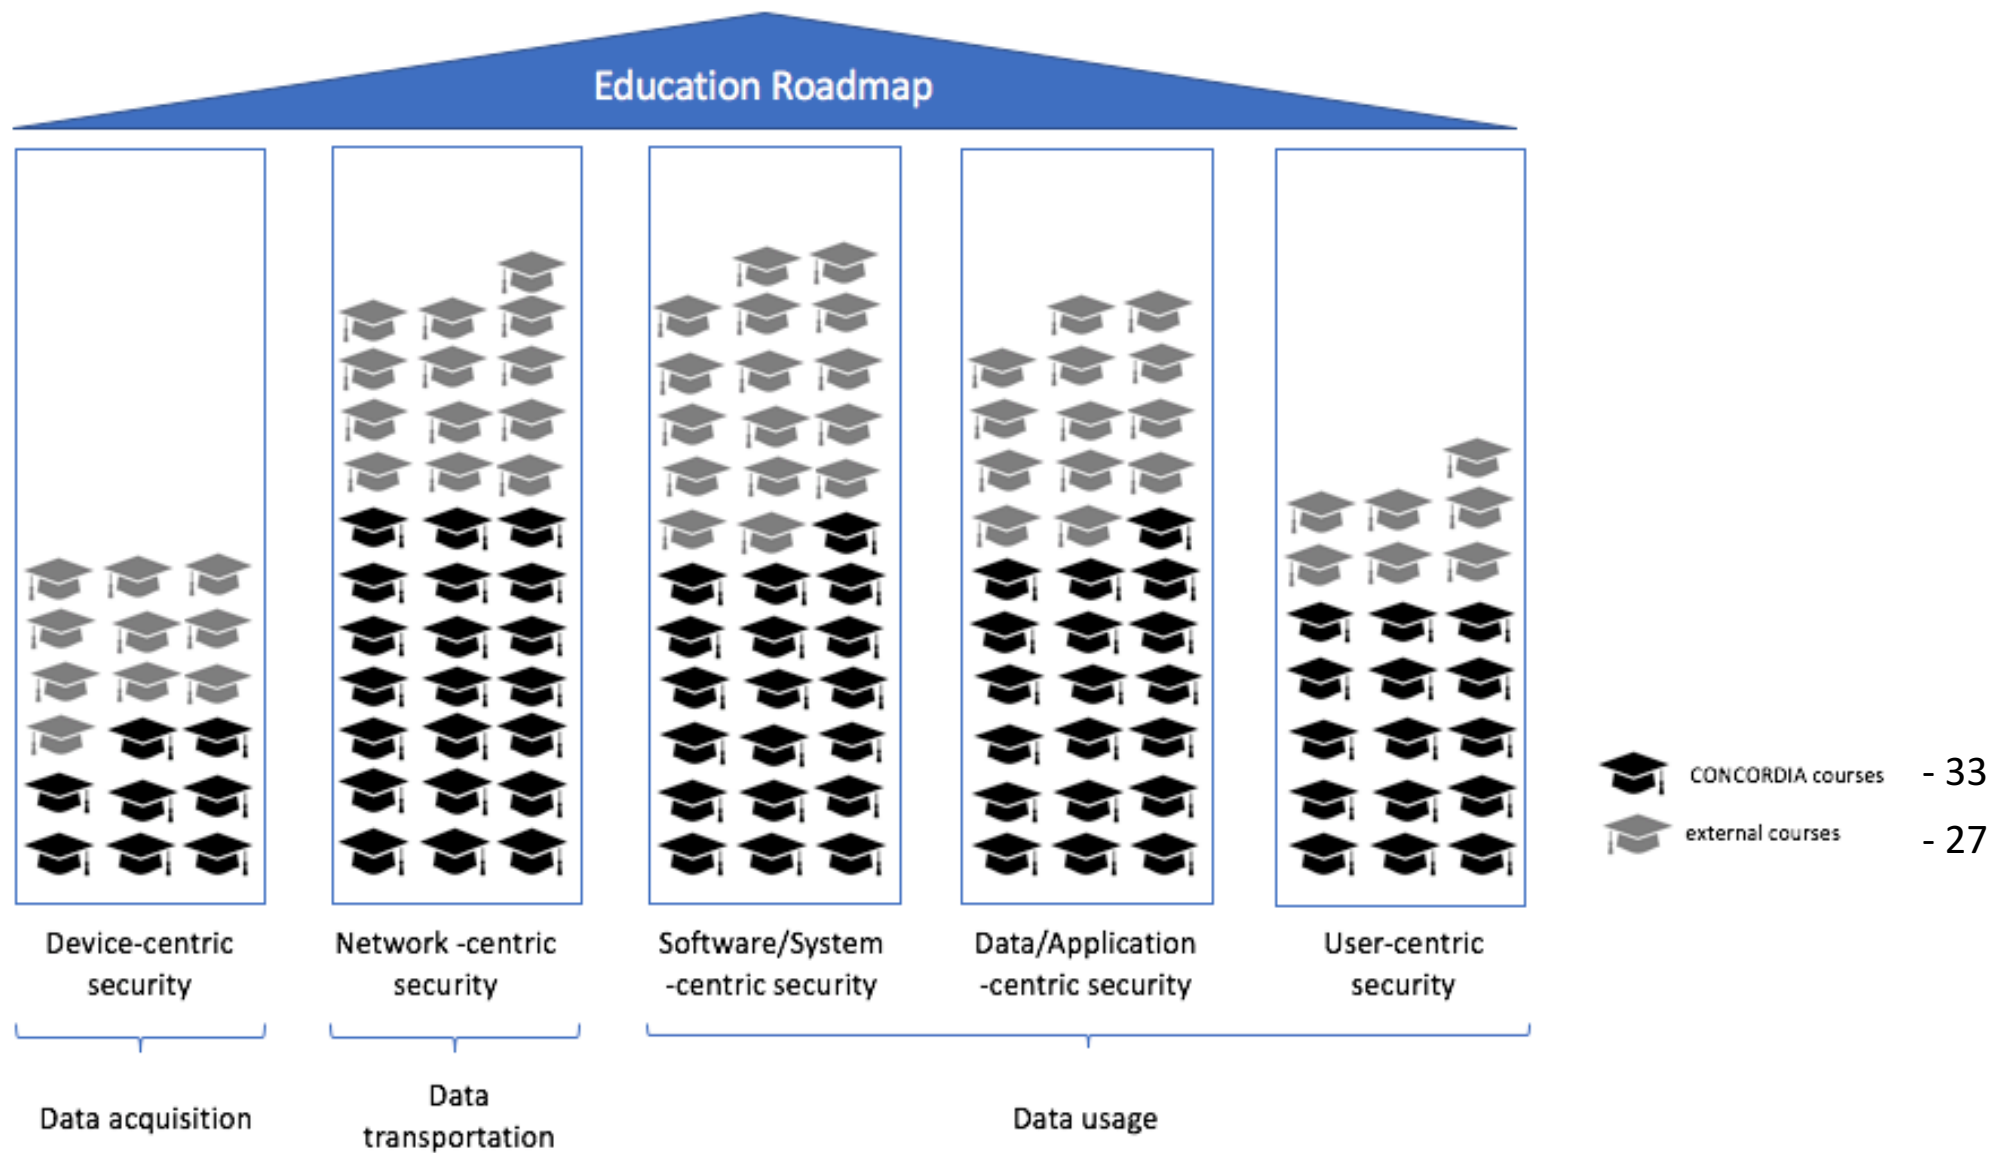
Education Roadmap

Device-centric security

Network -centric security

Software/System -centric security

Data/Application -centric security

User-centric security

CONCORDIA courses - 33

external courses - 27

Data acquisition

Data transportation

Data usage